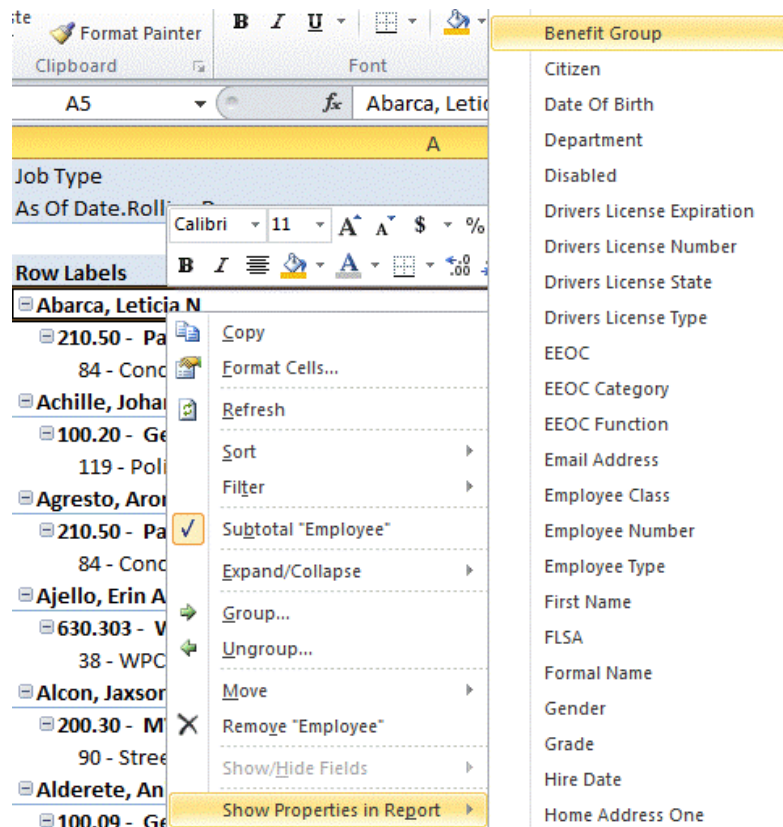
ste Format Painter
Clipboard
B I U
Font
A5
fx Abarca, Letic
A
Job Type
As Of Date.Rolli
Row Labels
Abarca, Leticia N
210.50 - Pa
84 - Conc
Achille, Johar
100.20 - Ge
119 - Poli
Agresto, Aron
210.50 - Pa
84 - Conc
Ajello, Erin A
630.303 - V
38 - WPC
Alcon, Jaxsor
200.30 - M
90 - Stree
Alderete, An
100.09 - Ge

Calibri 11 A A $ %
B I A

Copy
Format Cells...
Refresh
Sort
Filter
Subtotal "Employee"
Expand/Collapse
Group...
Ungroup...
Move
Remove "Employee"
Show/Hide Fields
Show Properties in Report

Benefit Group
Citizen
Date Of Birth
Department
Disabled
Drivers License Expiration
Drivers License Number
Drivers License State
Drivers License Type
EEOC
EEOC Category
EEOC Function
Email Address
Employee Class
Employee Number
Employee Type
First Name
FLSA
Formal Name
Gender
Grade
Hire Date
Home Address One